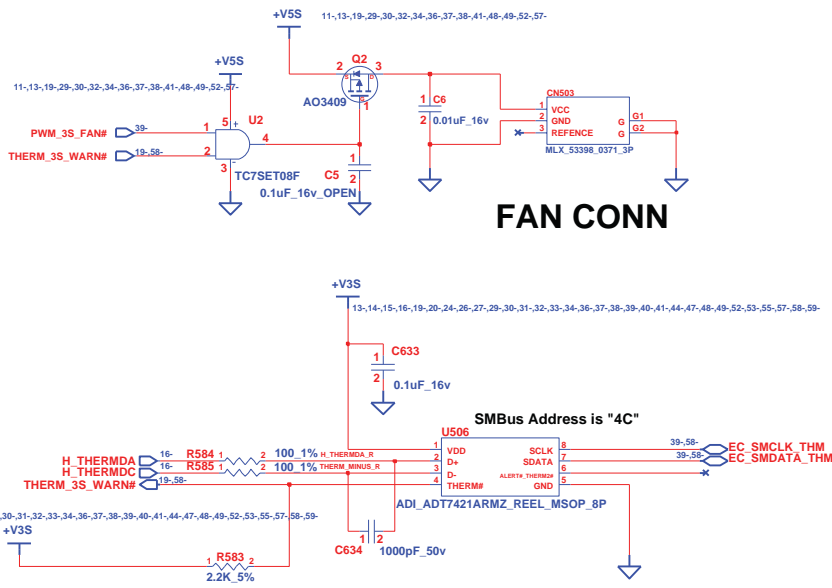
+V5S
11-,13-,19-,29-,30-,32-,34-,36-,37-,38-,41-,48-,49-,52-,57-
Q2
2 3
AO3409
1
+V5S
11-,13-,19-,29-,30-,32-,34-,36-,37-,38-,41-,48-,49-,52-,57-
5
U2
PWM_3S_FAN# 39- 1
THERM_3S_WARN# 19-,58- 2
4
3
TC7SET08F
1 C6
2 0.01uF_16v
C5 1
2
0.1uF_16v_OPEN
CN503
1 VCC
2 GND
3 REFENCE
G1 G
G2 G
MLX_53398_0371_3P
FAN CONN
+V3S
13-,14-,15-,16-,19-,20-,24-,26-,27-,29-,30-,31-,32-,33-,34-,36-,37-,38-,39-,40-,41-,44-,47-,48-,49-,52-,53-,55-,57-,58-,59-
1 C633
2 0.1uF_16v
SMBus Address is "4C"
U506
H_THERMDA 16- R584 1 2 100_1% H_THERMDA_R
H_THERMDC 16- R585 1 2 100_1% THERM_MINUS_R
THERM_3S_WARN# 19-,58-
1 VDD
2 D+
3 D-
4 THERM#
SCLK 8
SDATA 7
ALERT#_THERM2# 6
GND 5
39-,58- EC_SMCLK_THM
39-,58- EC_SMDATA_THM
ADI_ADT7421ARMZ_REEL_MSOP_8P
,30-,31-,32-,33-,34-,36-,37-,38-,39-,40-,41-,44-,47-,48-,49-,52-,53-,55-,57-,58-,59-
+V3S
C634 1 2 1000pF_50v
R583 1 2
2.2K_5%